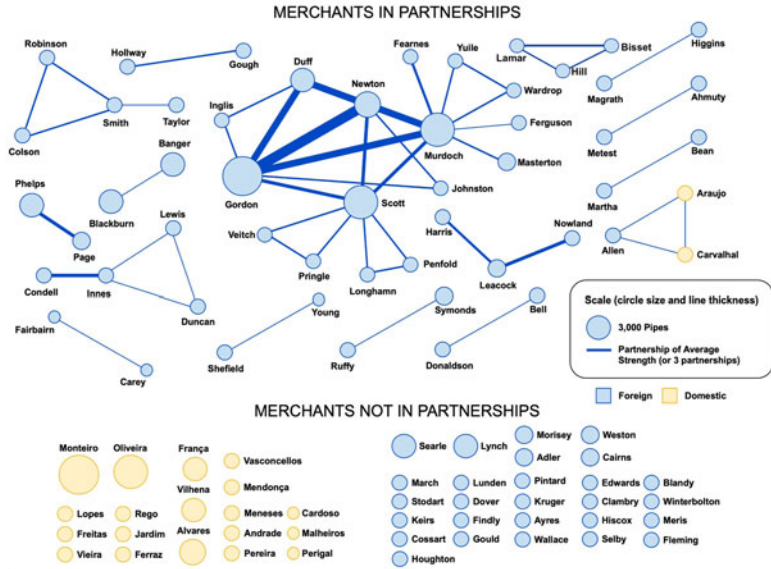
MERCHANTS IN PARTNERSHIPS

Robinson
Hollway
Gough
Smith
Taylor
Colson
Duff
Newton
Inglis
Fearnes
Yuile
Lamar
Bisset
Hill
Higgins
Magrath
Ahmuty
Wardrop
Ferguson
Murdoch
Masterton
Metest
Bean
Banger
Blackburn
Gordon
Scott
Johnston
Martha
Araujo
Phelps
Page
Lewis
Veitch
Pringle
Penfold
Longhamn
Harris
Nowland
Leacock
Allen
Carvalhal
Condell
Innes
Duncan
Young
Symonds
Bell
Fairbairn
Shefield
Ruffy
Donaldson
Carey

Scale (circle size and line thickness)
3,000 Pipes
Partnership of Average Strength (or 3 partnerships)

Foreign
Domestic

MERCHANTS NOT IN PARTNERSHIPS

Monteiro
Oliveira
França
Vilhena
Vasconcellos
Mendonça
Lopes
Rego
Freitas
Jardim
Vieira
Ferraz
Alvares
Meneses
Cardoso
Andrade
Malheiros
Pereira
Perigal

Searle
Lynch
Morisey
Weston
Adler
Cairns
March
Lunden
Pintard
Edwards
Blandy
Stodart
Dover
Kruger
Clambry
Winterbolton
Keirs
Findly
Ayres
Hiscox
Meris
Cossart
Gould
Wallace
Selby
Fleming
Houghton